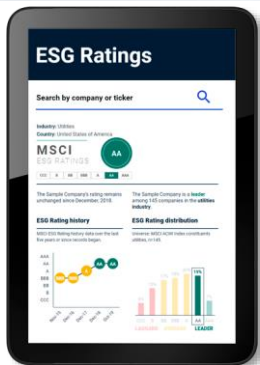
ESG Ratings

Search by company or ticker

Industry: Utilities
Country: United States of America

MSCI
ESG RATINGS

AA

CCC B BB BBB A AA AAA

The Sample Company's rating remains unchanged since December, 2018.

The Sample Company is a leader among 145 companies in the utilities industry

ESG Rating history

MSCI ESG Rating history data over the last five years or since records began.

AAA
AA
A
BBB
BB
B
CCC

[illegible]

ESG Rating distribution

Universe: MSCI ACWI Index constituents utilities, n=145

19%

LAGGARD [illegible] LEADER